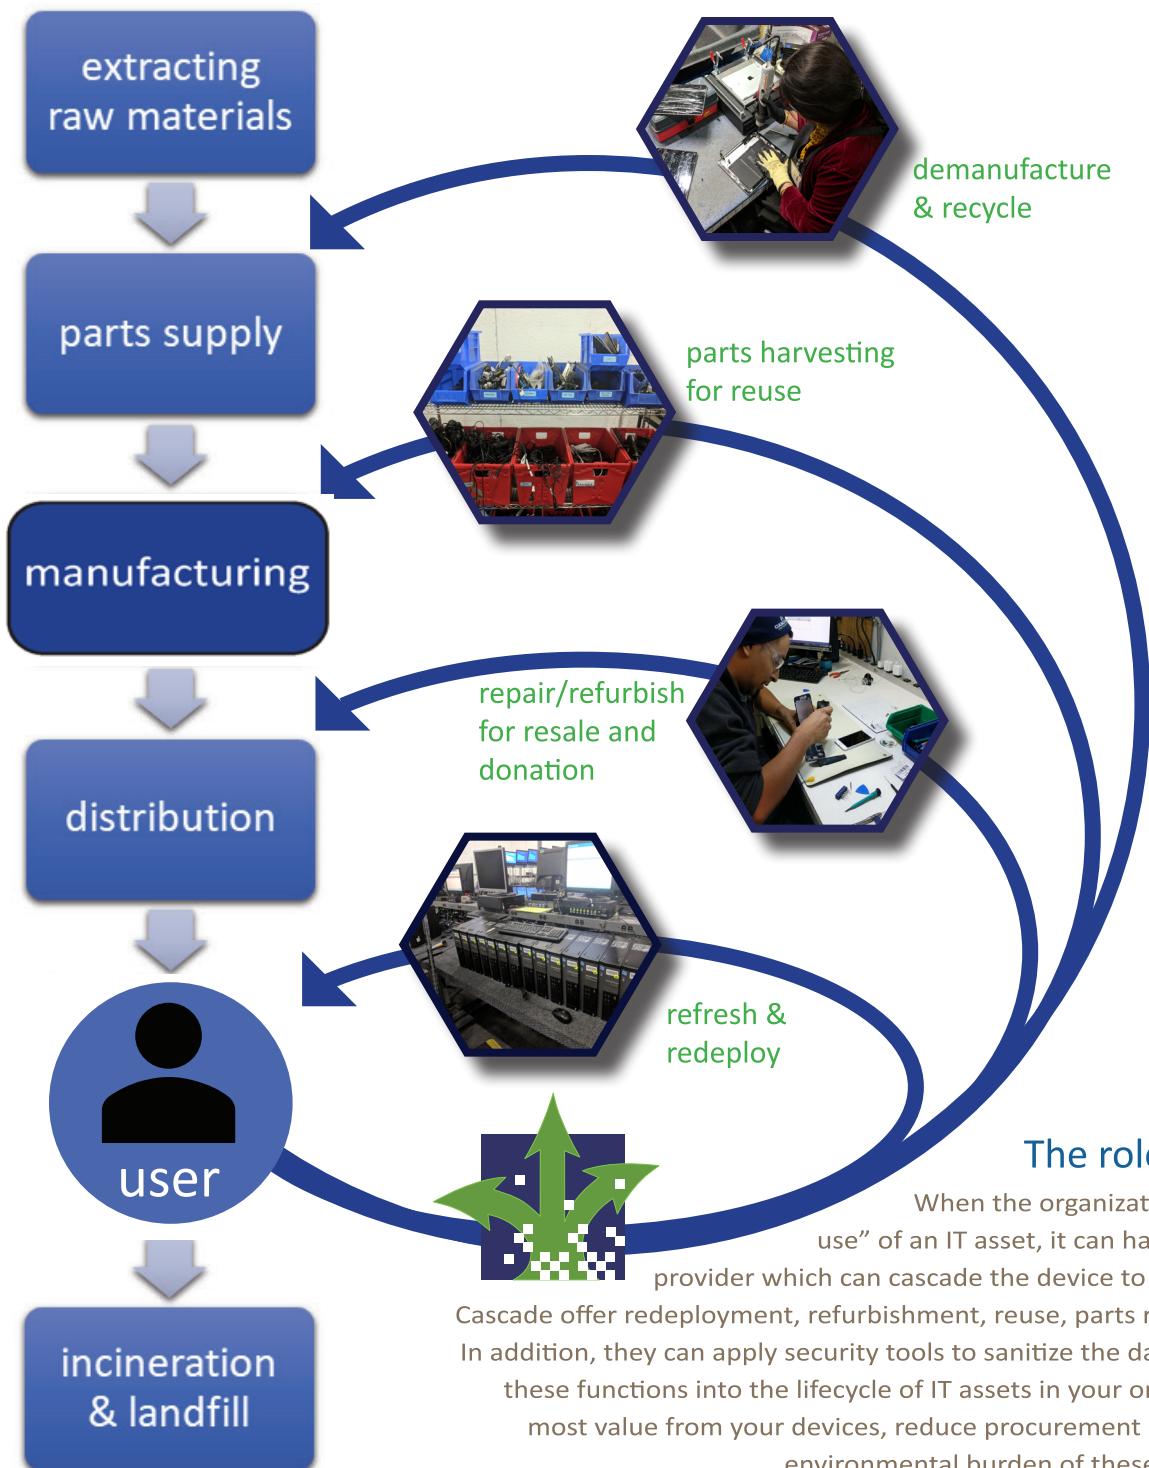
extracting raw materials

parts supply

manufacturing

distribution

user

incineration & landfill

demanufacture & recycle

parts harvesting for reuse

repair/refurbish for resale and donation

refresh & redeploy

The rol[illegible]

When the organizat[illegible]
use" of an IT asset, it can ha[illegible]
provider which can cascade the device to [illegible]
Cascade offer redeployment, refurbishment, reuse, parts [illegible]
In addition, they can apply security tools to sanitize the da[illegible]
these functions into the lifecycle of IT assets in your o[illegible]
most value from your devices, reduce procurement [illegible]
environmental burden of these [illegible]